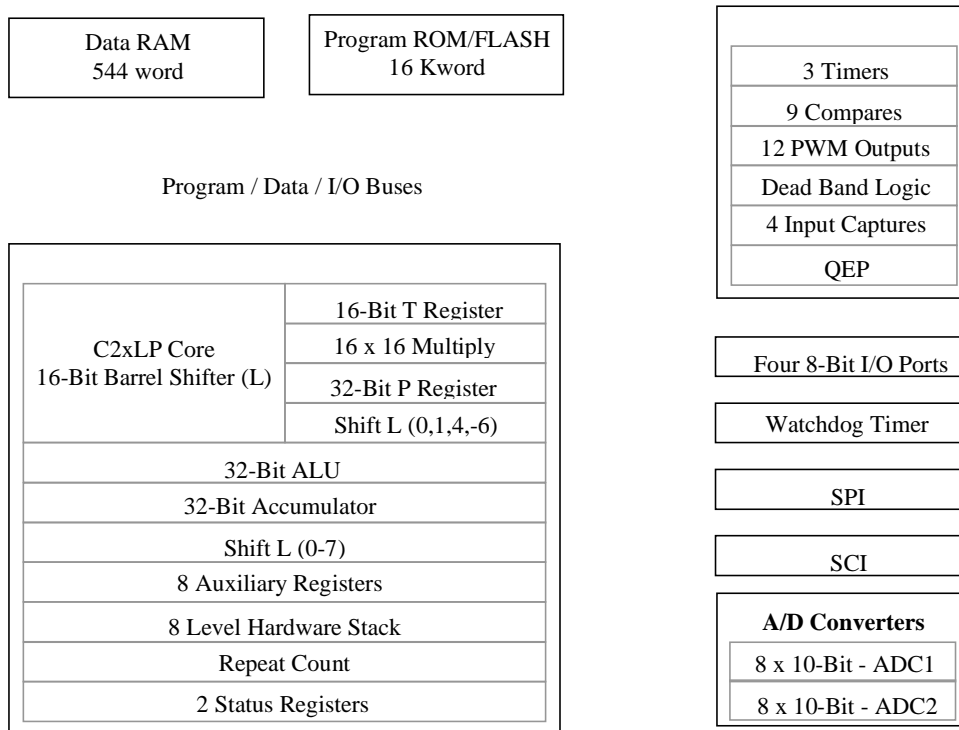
Data RAM
544 word

Program ROM/FLASH
16 Kword

Program / Data / I/O Buses

C2xLP Core
16-Bit Barrel Shifter (L)

16-Bit T Register
16 x 16 Multiply
32-Bit P Register
Shift L (0,1,4,-6)

32-Bit ALU
32-Bit Accumulator
Shift L (0-7)
8 Auxiliary Registers
8 Level Hardware Stack
Repeat Count
2 Status Registers

3 Timers
9 Compares
12 PWM Outputs
Dead Band Logic
4 Input Captures
QEP

Four 8-Bit I/O Ports

Watchdog Timer

SPI

SCI

**A/D Converters**
8 x 10-Bit - ADC1
8 x 10-Bit - ADC2